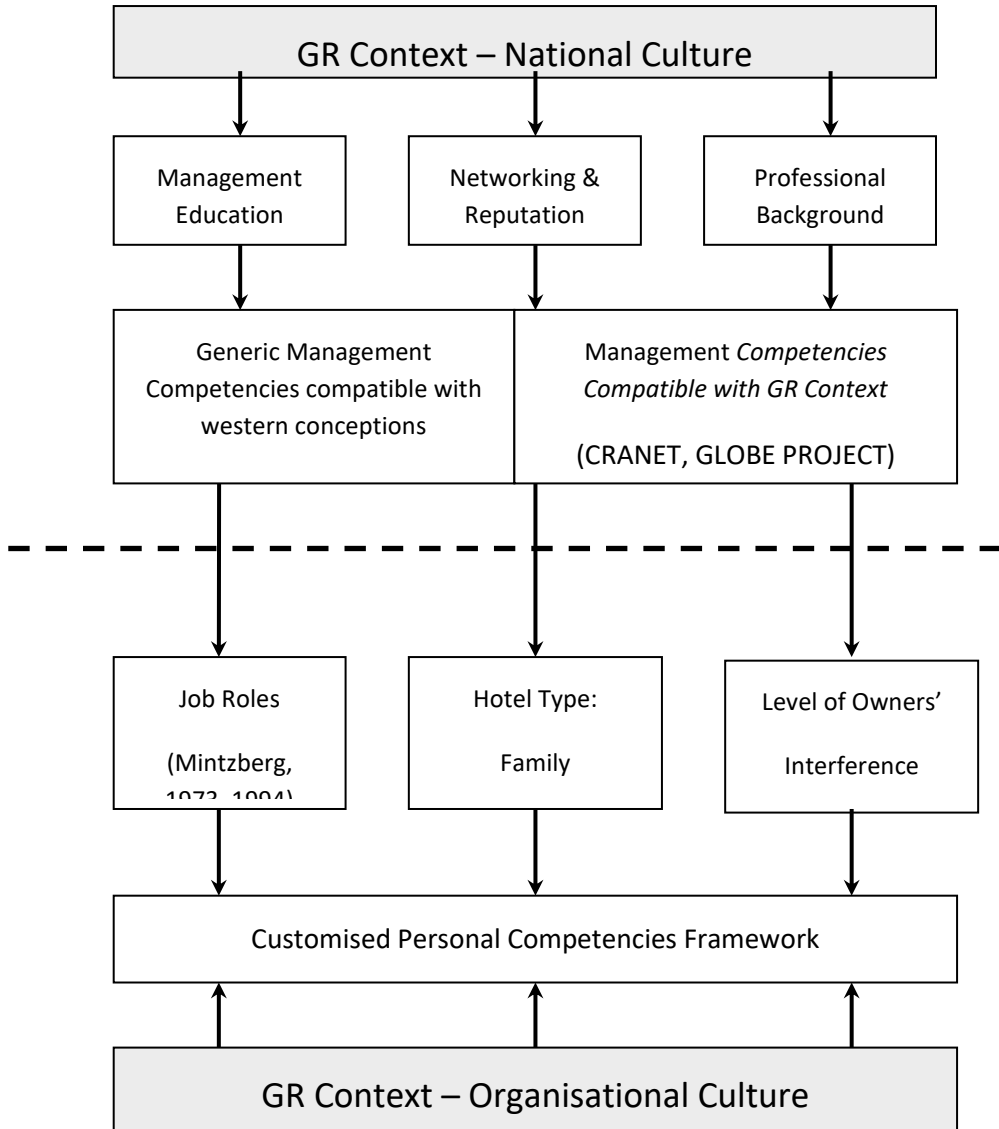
GR Context – National Culture

Management Education

Networking & Reputation

Professional Background

Generic Management Competencies compatible with western conceptions

Management *Competencies Compatible with GR Context*

(CRANET, GLOBE PROJECT)

Job Roles

(Mintzberg, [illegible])

Hotel Type:

Family

Level of Owners'

Interference

Customised Personal Competencies Framework

GR Context – Organisational Culture